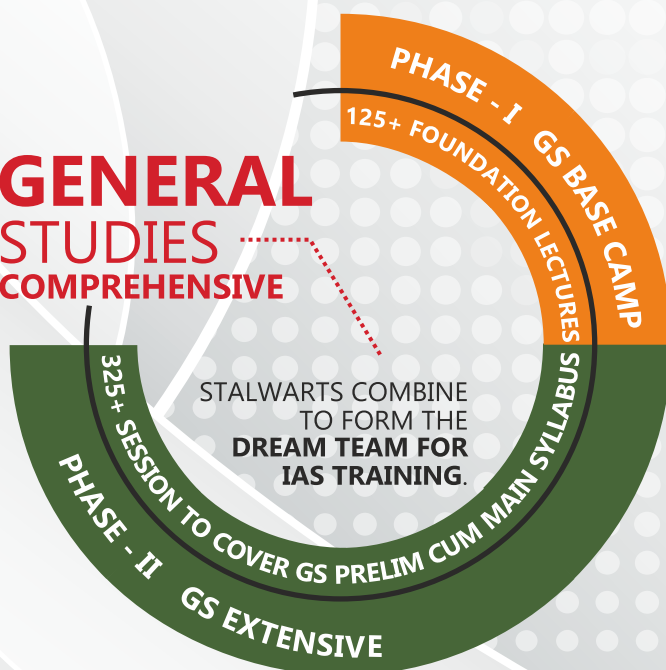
GENERAL
STUDIES
COMPREHENSIVE

PHASE - I GS BASE CAMP

125+ FOUNDATION LECTURES

STALWARTS COMBINE TO FORM THE **DREAM TEAM FOR IAS TRAINING**.

325+ SESSION TO COVER GS PRELIM CUM MAIN SYLLABUS

PHASE - II GS EXTENSIVE